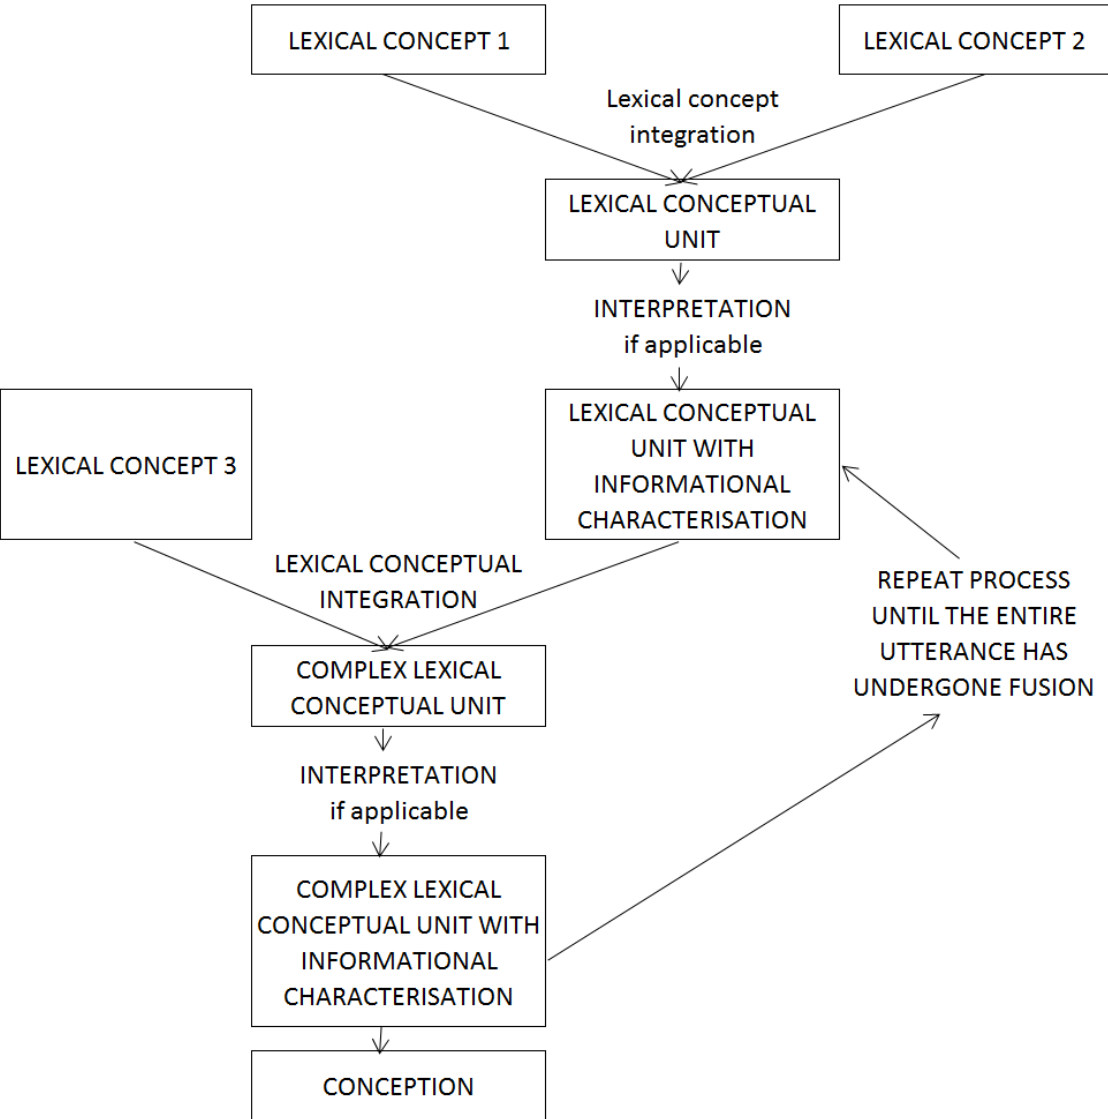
LEXICAL CONCEPT 1

LEXICAL CONCEPT 2

Lexical concept integration

LEXICAL CONCEPTUAL UNIT

INTERPRETATION if applicable

LEXICAL CONCEPT 3

LEXICAL CONCEPTUAL UNIT WITH INFORMATIONAL CHARACTERISATION

LEXICAL CONCEPTUAL INTEGRATION

REPEAT PROCESS UNTIL THE ENTIRE UTTERANCE HAS UNDERGONE FUSION

COMPLEX LEXICAL CONCEPTUAL UNIT

INTERPRETATION if applicable

COMPLEX LEXICAL CONCEPTUAL UNIT WITH INFORMATIONAL CHARACTERISATION

CONCEPTION